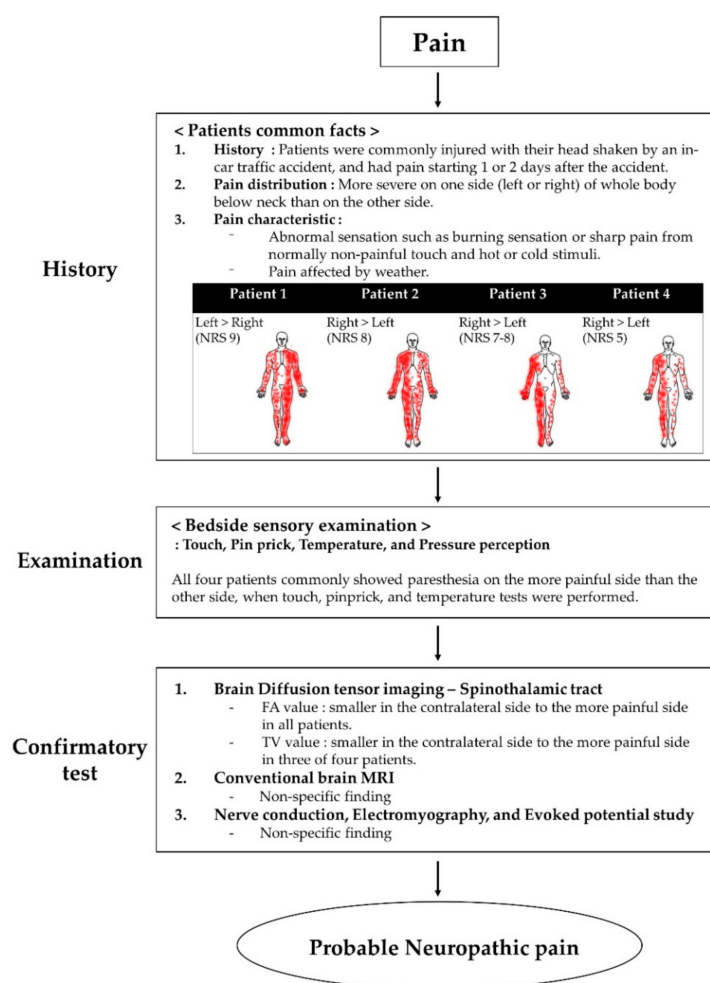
Pain

History

< Patients common facts >

1. History : Patients were commonly injured with their head shaken by an in-car traffic accident, and had pain starting 1 or 2 days after the accident.

2. Pain distribution : More severe on one side (left or right) of whole body below neck than on the other side.

3. Pain characteristic :
- Abnormal sensation such as burning sensation or sharp pain from normally non-painful touch and hot or cold stimuli.
- Pain affected by weather.

| Patient 1 | Patient 2 | Patient 3 | Patient 4 |
|---|---|---|---|
| Left > Right (NRS 9) | Right > Left (NRS 8) | Right > Left (NRS 7-8) | Right > Left (NRS 5) |

Examination

< Bedside sensory examination >
: Touch, Pin prick, Temperature, and Pressure perception

All four patients commonly showed paresthesia on the more painful side than the other side, when touch, pinprick, and temperature tests were performed.

Confirmatory test

1. Brain Diffusion tensor imaging – Spinothalamic tract
- FA value : smaller in the contralateral side to the more painful side in all patients.
- TV value : smaller in the contralateral side to the more painful side in three of four patients.

2. Conventional brain MRI
- Non-specific finding

3. Nerve conduction, Electromyography, and Evoked potential study
- Non-specific finding

Probable Neuropathic pain